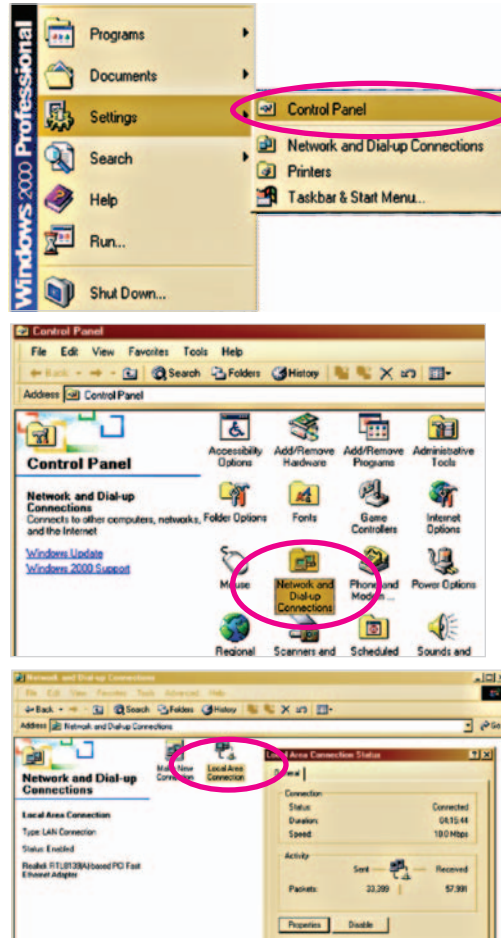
Windows 2000 Professional

Programs

Documents

Settings

Search

Help

Run...

Shut Down...

Control Panel

Network and Dial-up Connections

Printers

Taskbar & Start Menu...

Control Panel

File Edit View Favorites Tools Help

Back Search Folders History

Address Control Panel

Control Panel

Network and Dial-up Connections

Connects to other computers, networks, and the Internet

Windows Update

Windows 2000 Support

Accessibility Options

Add/Remove Hardware

Add/Remove Programs

Administrative Tools

Folder Options

Fonts

Game Controllers

Internet Options

Mouse

Network and Dial-up Connections

Phone and Modem ...

Power Options

Regional

Scanners and

Scheduled

Sounds and

Network and Dial-up Connections

File Edit View Favorites Tools Advanced Help

Back Search Folders History

Address Network and Dial-up Connections

Go

Network and Dial-up Connections

Make New Connection

Local Area Connection

Local Area Connection

Type: LAN Connection

Status: Enabled

Realtek RTL8139(A) based PCI Fast Ethernet Adapter

Local Area Connection Status

General

Connection

Status: Connected

Duration: 04:15:44

Speed: 10.0 Mbps

Activity

Sent — Received

Packets: 33,289 | 57,998

Properties

Disable